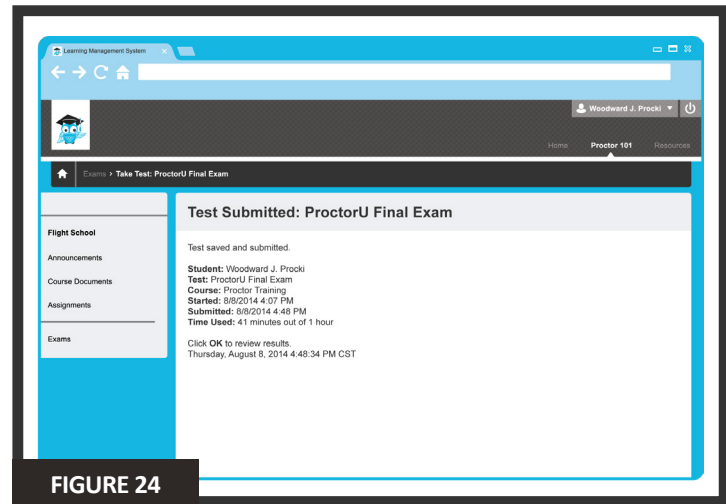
Learning Management System

Woodward J. Procki

Home Proctor 101 Resources

Exams › Take Test: ProctorU Final Exam

Flight School

Announcements

Course Documents

Assignments

Exams

Test Submitted: ProctorU Final Exam

Test saved and submitted.

**Student:** Woodward J. Procki
**Test:** ProctorU Final Exam
**Course:** Proctor Training
**Started:** 8/8/2014 4:07 PM
**Submitted:** 8/8/2014 4:48 PM
**Time Used:** 41 minutes out of 1 hour

Click **OK** to review results.
Thursday, August 8, 2014 4:48:34 PM CST

FIGURE 24